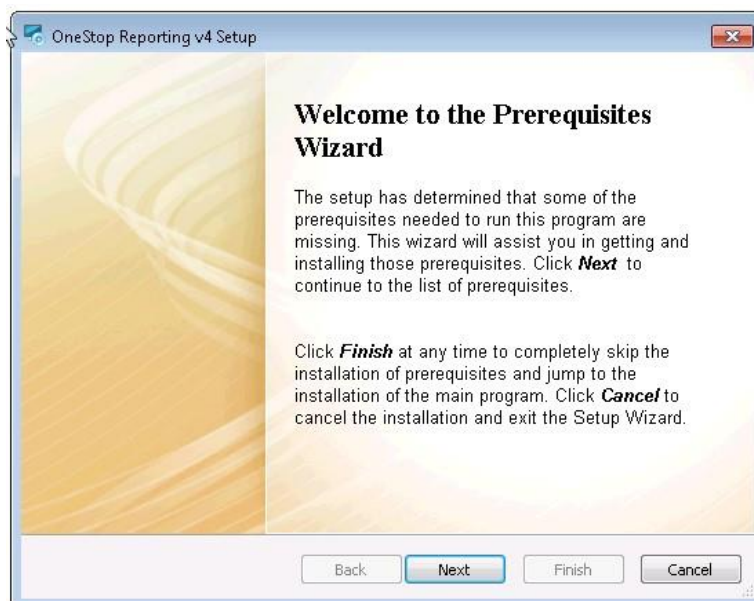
OneStop Reporting v4 Setup

Welcome to the Prerequisites Wizard

The setup has determined that some of the prerequisites needed to run this program are missing. This wizard will assist you in getting and installing those prerequisites. Click ***Next*** to continue to the list of prerequisites.

Click ***Finish*** at any time to completely skip the installation of prerequisites and jump to the installation of the main program. Click ***Cancel*** to cancel the installation and exit the Setup Wizard.

Back Next Finish Cancel